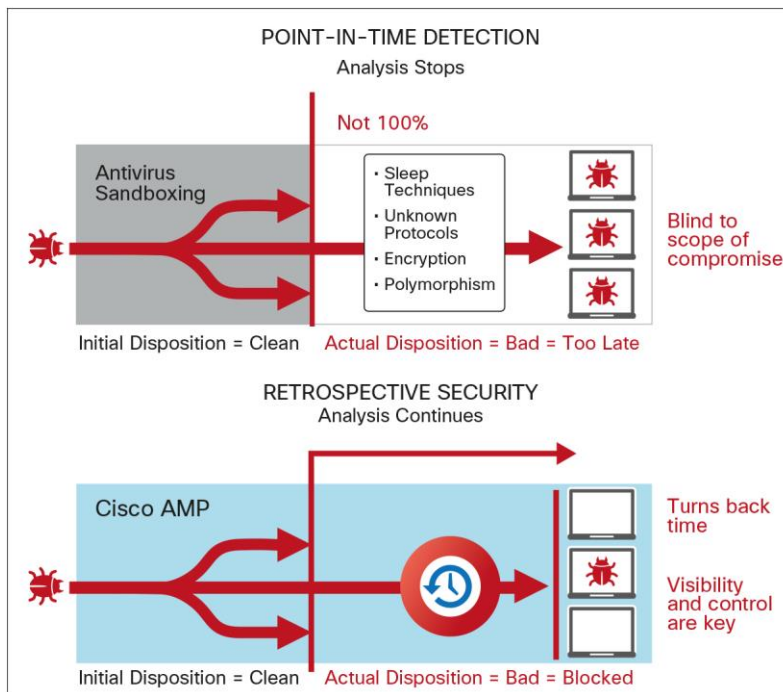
POINT-IN-TIME DETECTION
Analysis Stops

Not 100%

Antivirus Sandboxing

• Sleep Techniques
• Unknown Protocols
• Encryption
• Polymorphism

Blind to scope of compromise

Initial Disposition = Clean

Actual Disposition = Bad = Too Late

RETROSPECTIVE SECURITY
Analysis Continues

Cisco AMP

Turns back time

Visibility and control are key

Initial Disposition = Clean

Actual Disposition = Bad = Blocked